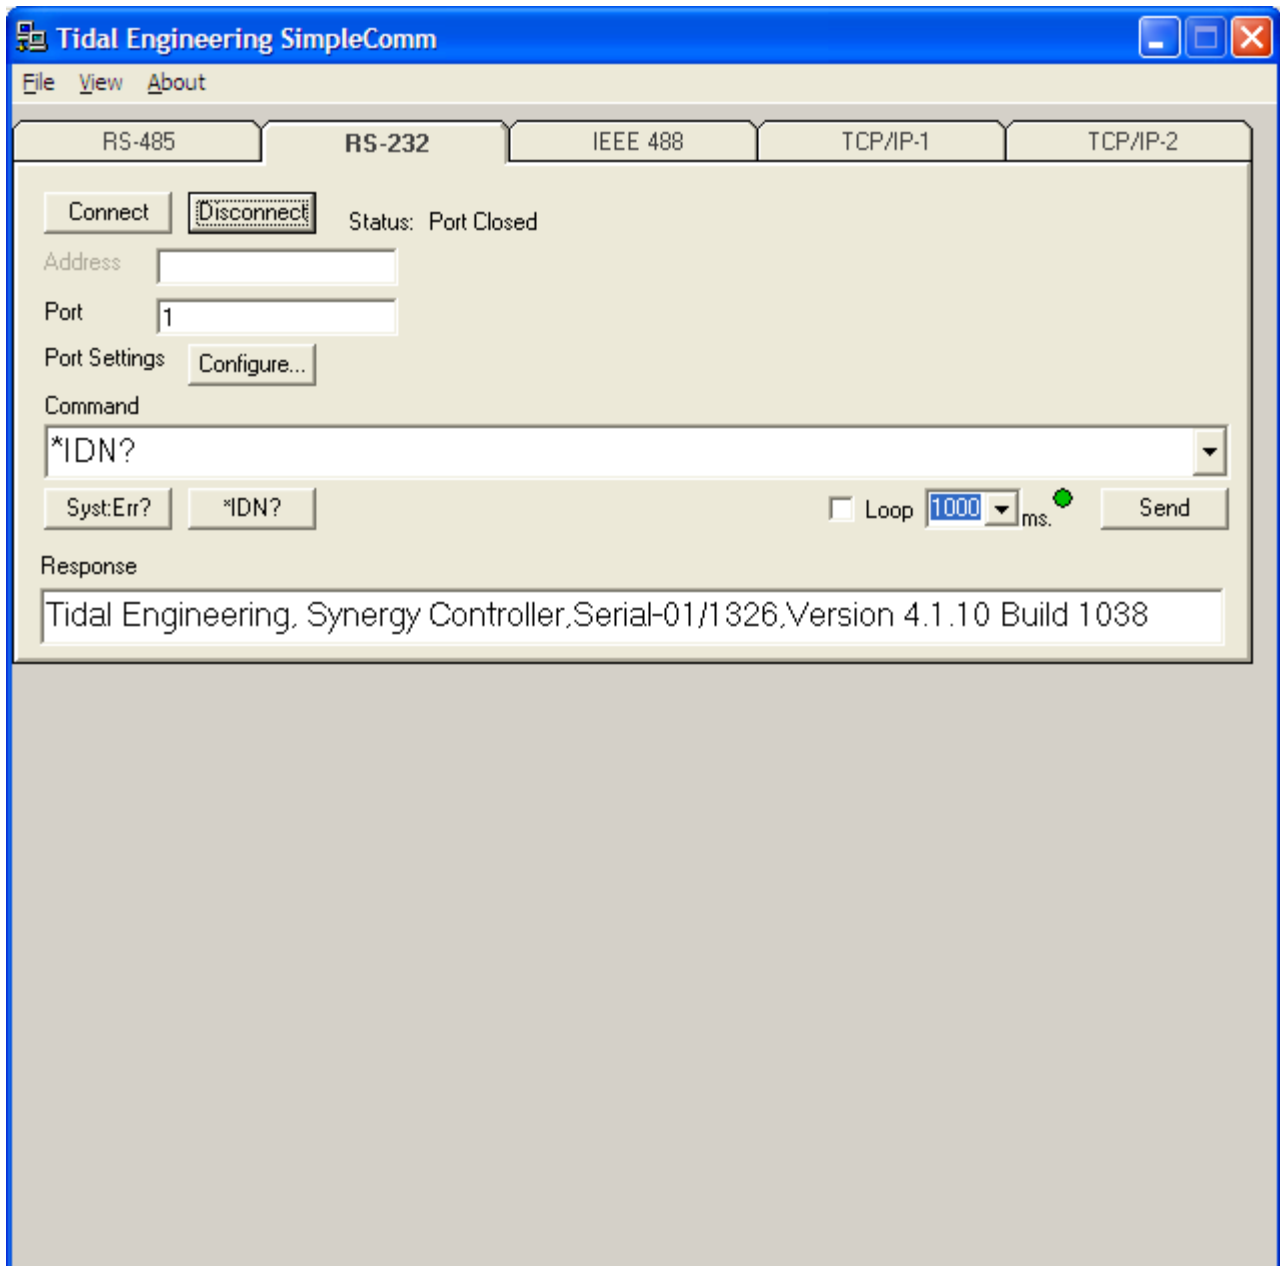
Tidal Engineering SimpleComm

File View About

RS-485 | RS-232 | IEEE 488 | TCP/IP-1 | TCP/IP-2

Connect Disconnect Status: Port Closed

Address

Port 1

Port Settings Configure...

Command

*IDN?

Syst:Err? *IDN? Loop 1000 ms. Send

Response

Tidal Engineering, Synergy Controller,Serial-01/1326,Version 4.1.10 Build 1038